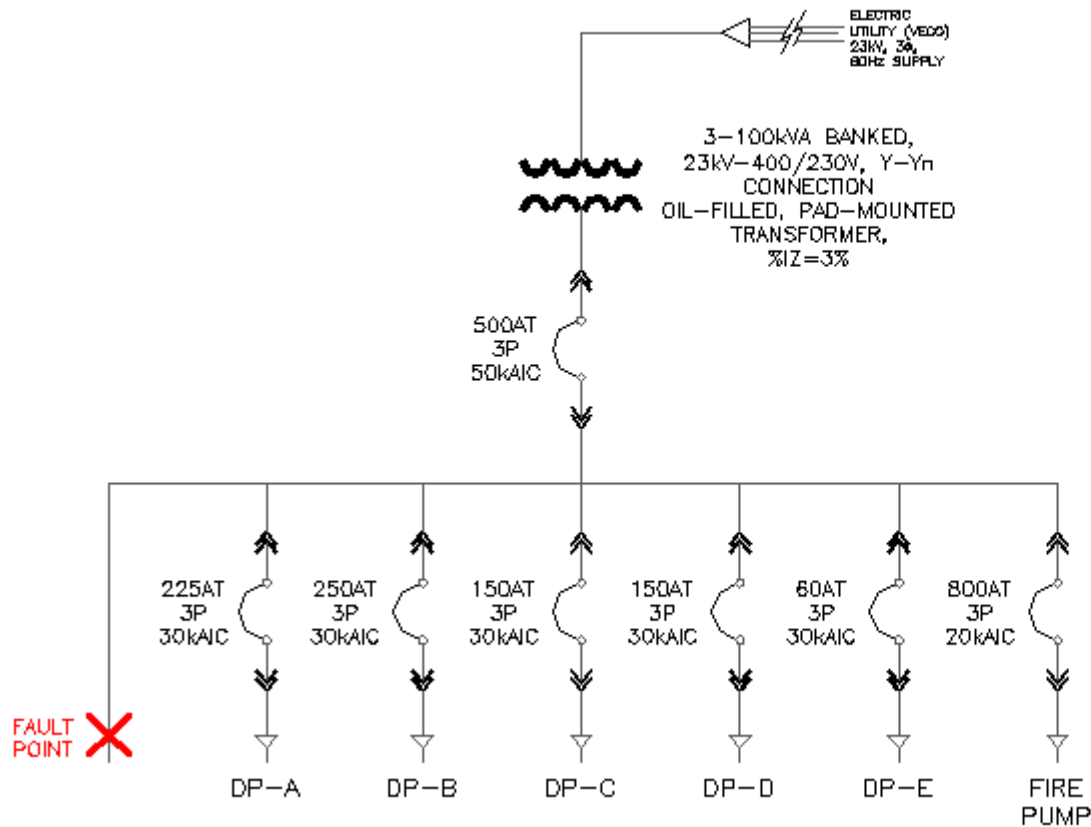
ELECTRIC UTILITY (VECO) 23kV, 3Ø, 60Hz SUPPLY

3-100kVA BANKED, 23kV-400/230V, Y-Yn CONNECTION OIL-FILLED, PAD-MOUNTED TRANSFORMER, %IZ=3%

500AT
3P
50kAIC

225AT
3P
30kAIC

250AT
3P
30kAIC

150AT
3P
30kAIC

150AT
3P
30kAIC

60AT
3P
30kAIC

800AT
3P
20kAIC

FAULT POINT

DP-A

DP-B

DP-C

DP-D

DP-E

FIRE PUMP